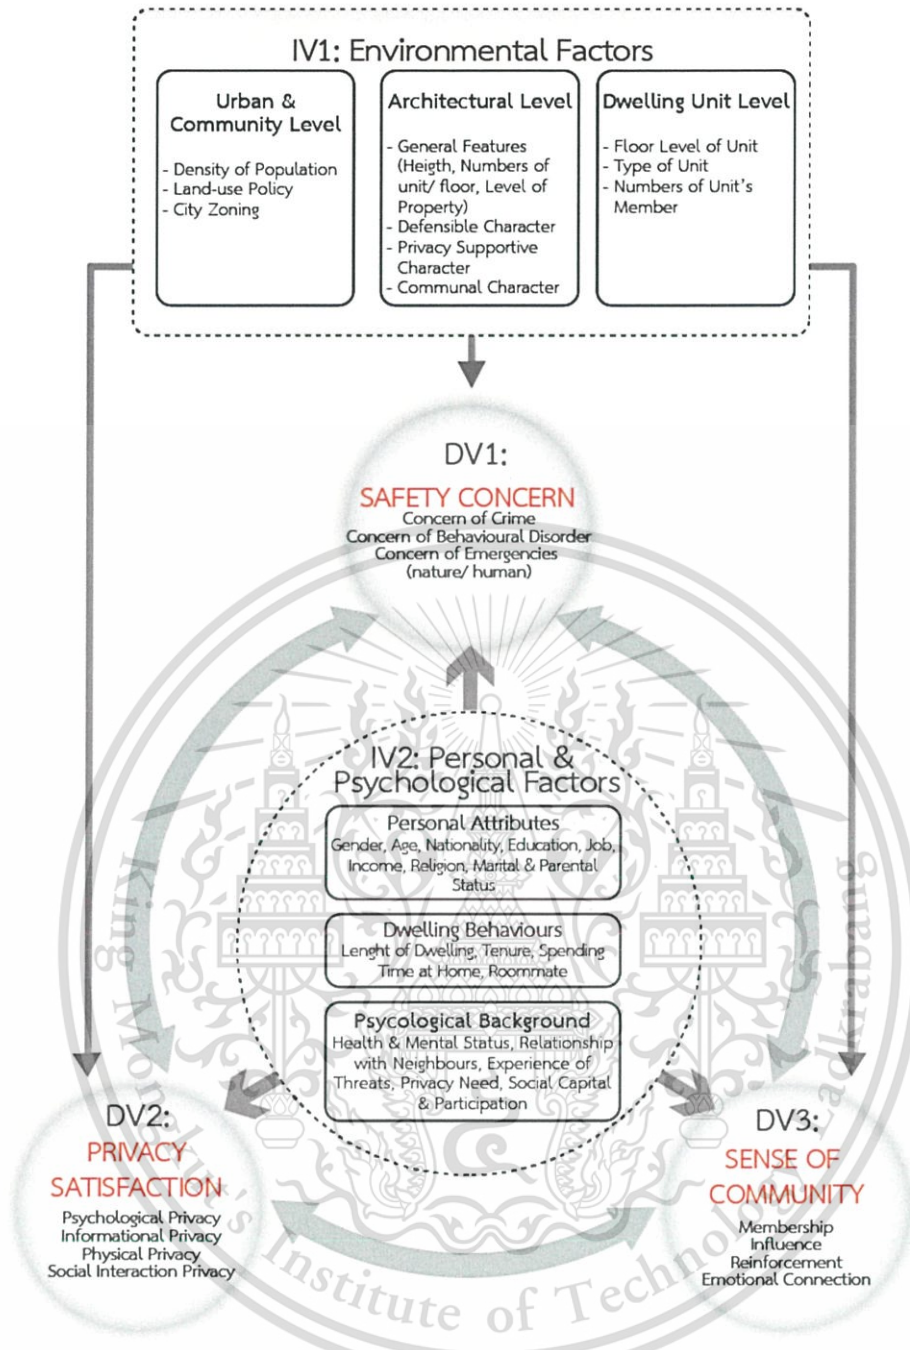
IV1: Environmental Factors

Urban & Community Level
- Density of Population
- Land-use Policy
- City Zoning

Architectural Level
- General Features (Heigth, Numbers of unit/ floor, Level of Property)
- Defensible Character
- Privacy Supportive Character
- Communal Character

Dwelling Unit Level
- Floor Level of Unit
- Type of Unit
- Numbers of Unit's Member

DV1:
SAFETY CONCERN
Concern of Crime
Concern of Behavioural Disorder
Concern of Emergencies (nature/ human)

IV2: Personal & Psychological Factors

Personal Attributes
Gender, Age, Nationality, Education, Job, Income, Religion, Marital & Parental Status

Dwelling Behaviours
Lenght of Dwelling, Tenure, Spending Time at Home, Roommate

Psycological Background
Health & Mental Status, Relationship with Neighbours, Experience of Threats, Privacy Need, Social Capital & Participation

DV2:
PRIVACY SATISFACTION
Psychological Privacy
Informational Privacy
Physical Privacy
Social Interaction Privacy

DV3:
SENSE OF COMMUNITY
Membership
Influence
Reinforcement
Emotional Connection

King Mongkut's Institute of Technology Ladkrabang